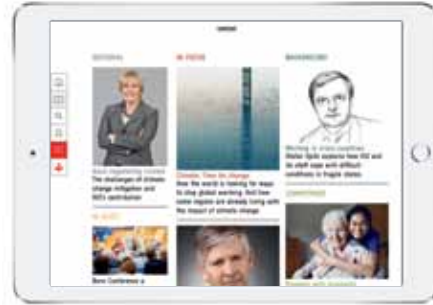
EDITORIAL

IN FOCUS

BACKGROUND

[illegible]
The challenges of climate change mitigation and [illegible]

Climate Time for Change
How the world is looking for ways to stop global warming. And how some regions are already living with the impact of climate change

Working in crisis countries
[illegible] explains how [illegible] and its staff cope with difficult conditions in fragile states

IN BRIEF

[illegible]

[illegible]